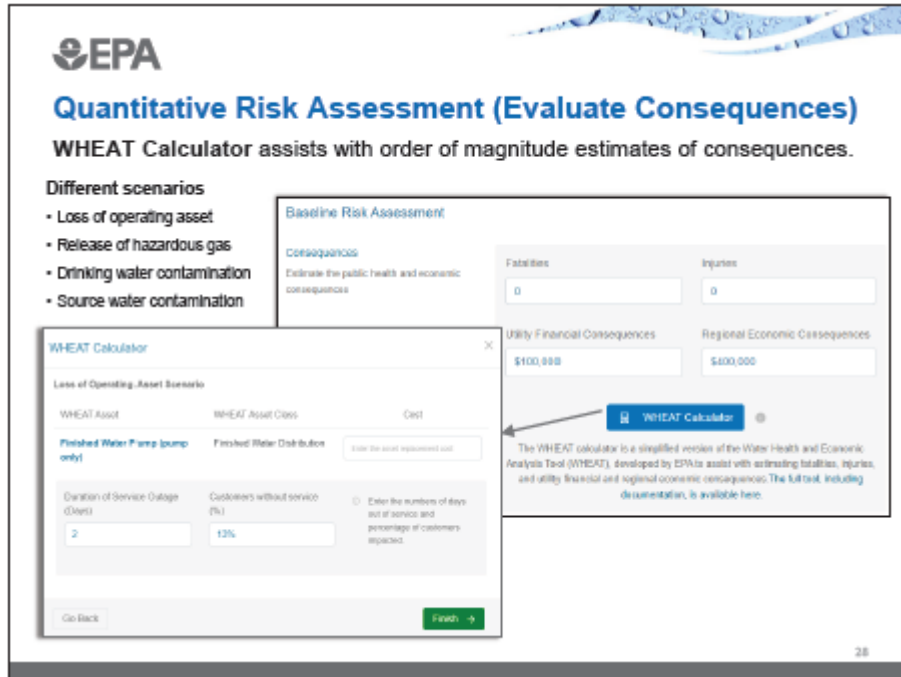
EPA

Quantitative Risk Assessment (Evaluate Consequences)

WHEAT Calculator assists with order of magnitude estimates of consequences.

Different scenarios
- Loss of operating asset
- Release of hazardous gas
- Drinking water contamination
- Source water contamination

Baseline Risk Assessment

Consequences
Estimate the public health and economic consequences

Fatalities
0

Injuries
0

Utility Financial Consequences
$100,000

Regional Economic Consequences
$400,000

WHEAT Calculator

The WHEAT calculator is a simplified version of the Water Health and Economic Analysis Tool (WHEAT), developed by EPA to assist with estimating fatalities, injuries, and utility financial and regional economic consequences. The full tool, including documentation, is available here.

WHEAT Calculator ×

Loss of Operating Asset Scenario

| WHEAT Asset | WHEAT Asset Class | Cost |
|---|---|---|
| Finished Water Pump (pump only) | Finished Water Distribution | Enter the asset replacement cost |

Duration of Service Outage (Days)
2

Customers without service (%)
13%

Enter the numbers of days out of service and percentage of customers impacted.

Go Back

Finish →

28